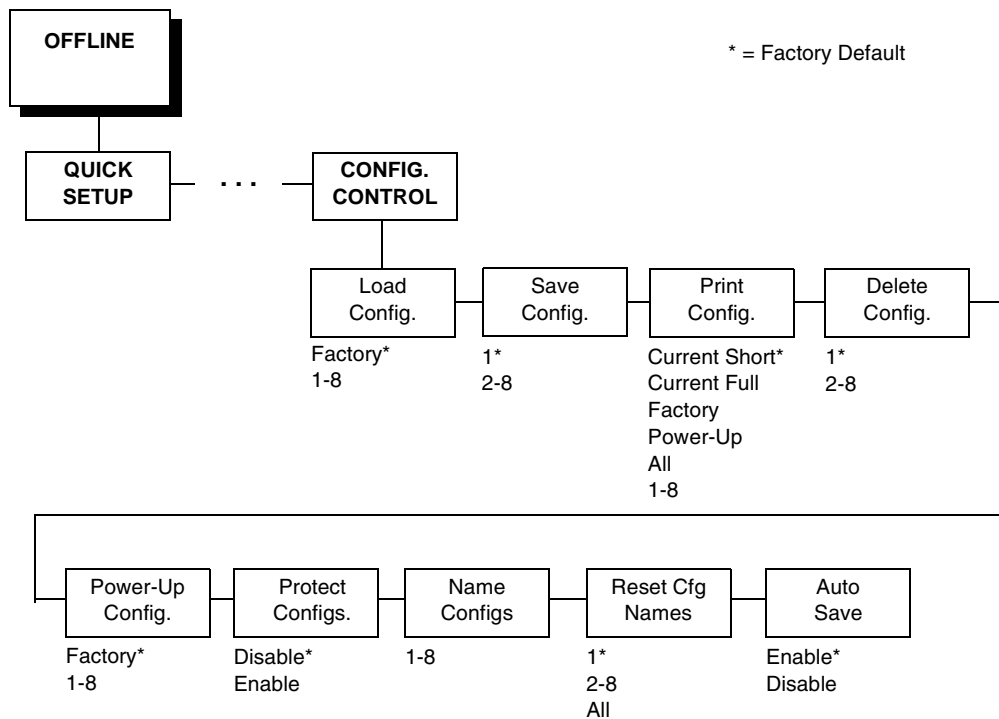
OFFLINE

* = Factory Default

QUICK SETUP

. . .

CONFIG. CONTROL

Load Config.

Factory*
1-8

Save Config.

1*
2-8

Print Config.

Current Short*
Current Full
Factory
Power-Up
All
1-8

Delete Config.

1*
2-8

Power-Up Config.

Factory*
1-8

Protect Configs.

Disable*
Enable

Name Configs

1-8

Reset Cfg Names

1*
2-8
All

Auto Save

Enable*
Disable